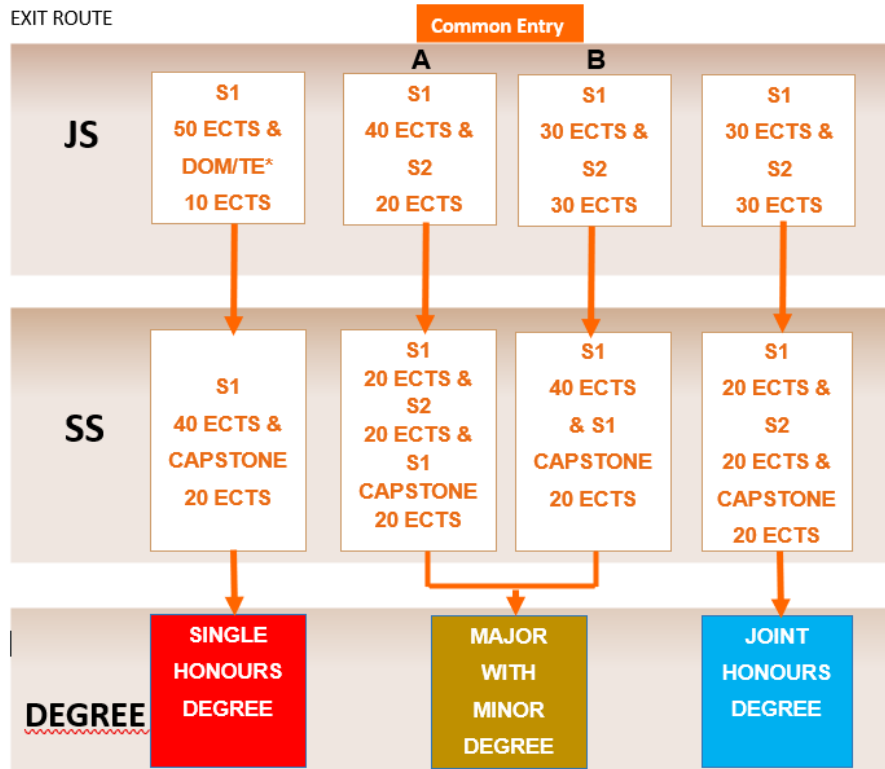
EXIT ROUTE

Common Entry

A

B

JS

S1
50 ECTS &
DOM/TE*
10 ECTS

S1
40 ECTS &
S2
20 ECTS

S1
30 ECTS &
S2
30 ECTS

S1
30 ECTS &
S2
30 ECTS

SS

S1
40 ECTS &
CAPSTONE
20 ECTS

S1
20 ECTS &
S2
20 ECTS &
S1
CAPSTONE
20 ECTS

S1
40 ECTS
& S1
CAPSTONE
20 ECTS

S1
20 ECTS &
S2
20 ECTS &
CAPSTONE
20 ECTS

DEGREE

SINGLE HONOURS DEGREE

MAJOR WITH MINOR DEGREE

JOINT HONOURS DEGREE